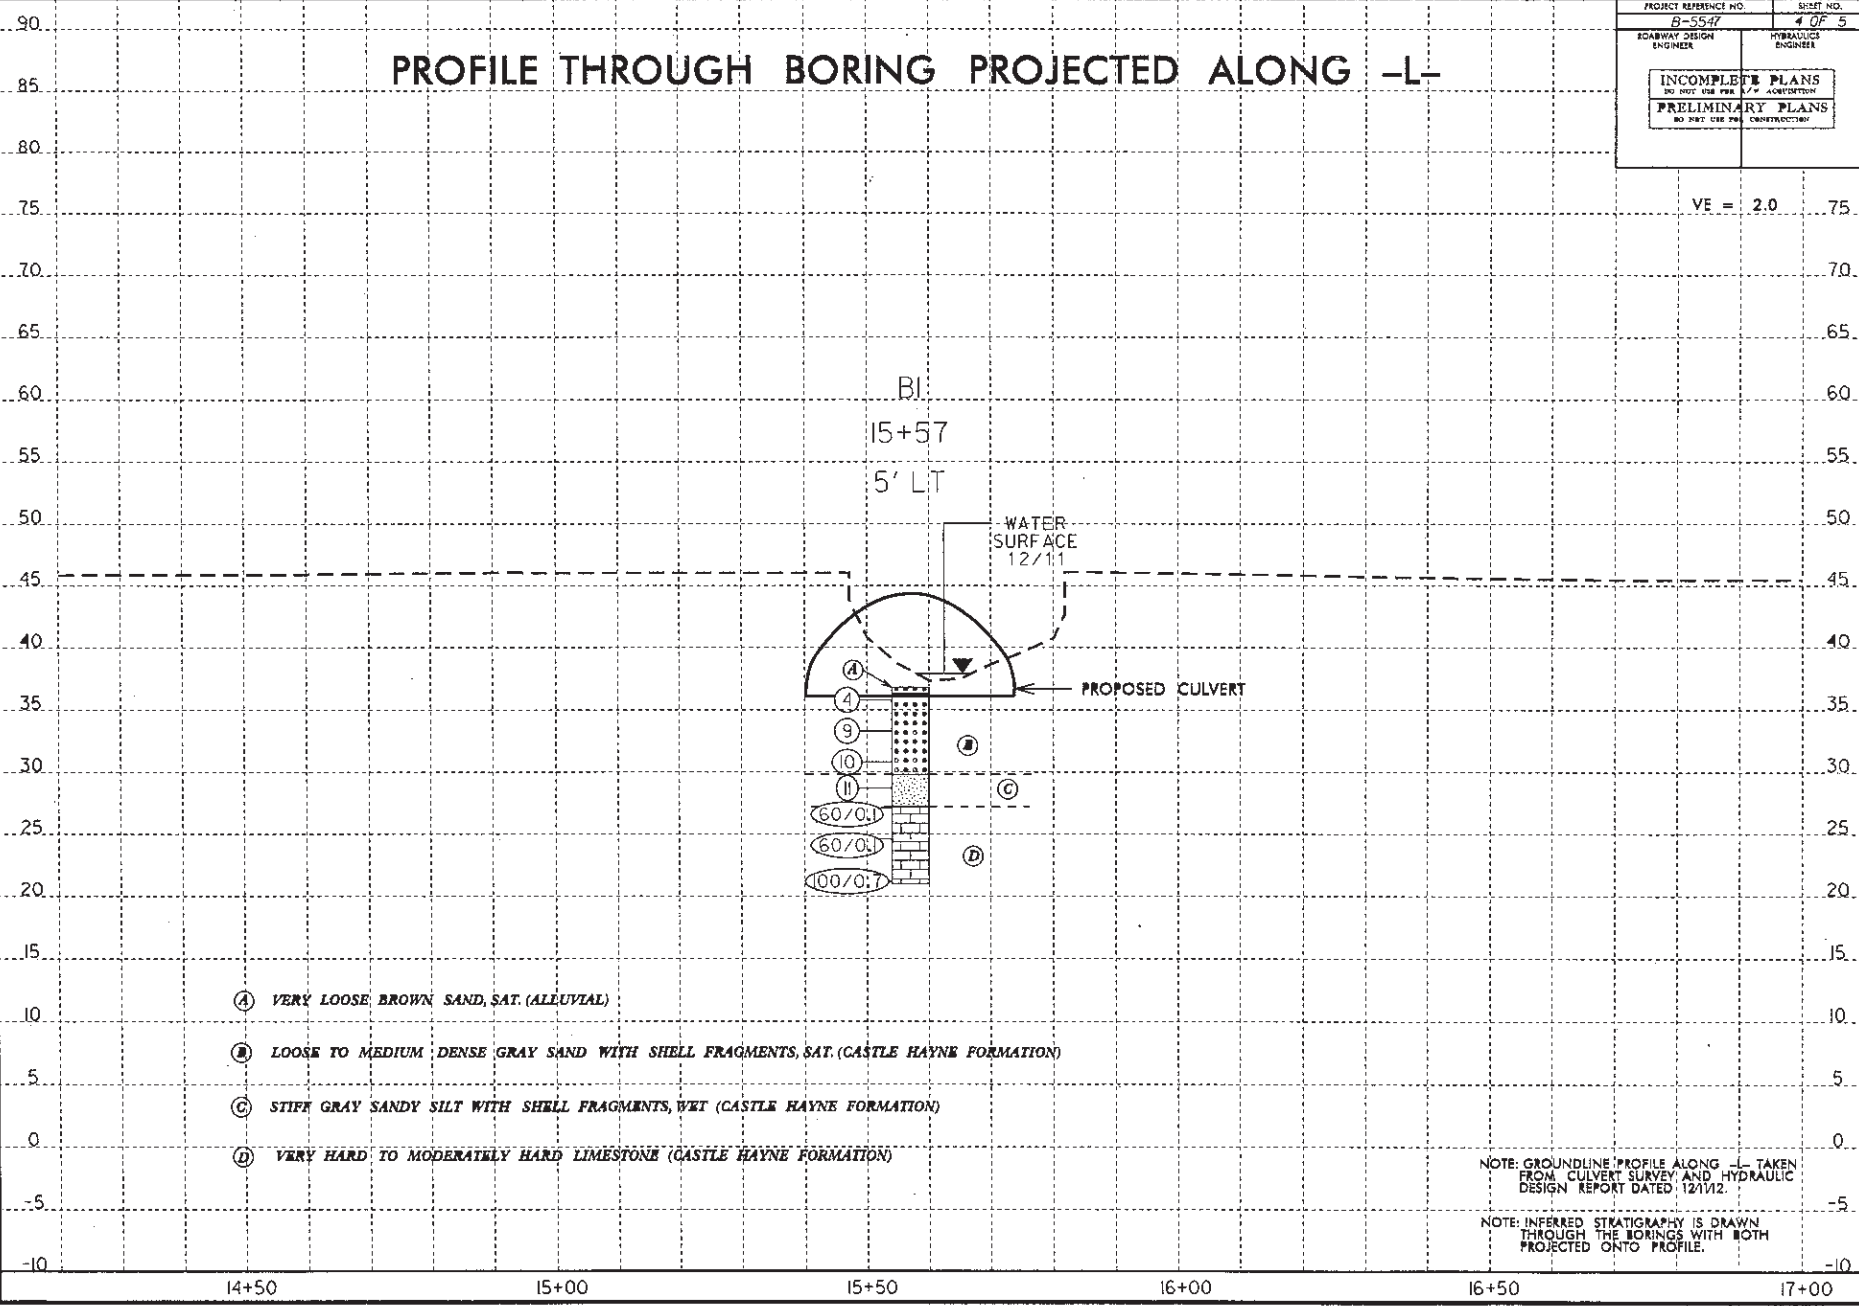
| PROJECT REFERENCE NO. | SHEET NO. |
|---|---|
| B-5547 | 4 OF 5 |
| ROADWAY DESIGN ENGINEER | HYDRAULICS ENGINEER |

INCOMPLETE PLANS
DO NOT USE FOR R/W ACQUISITION

PRELIMINARY PLANS
DO NOT USE FOR CONSTRUCTION

PROFILE THROUGH BORING PROJECTED ALONG -L-

VE = 2.0

90
85
80
75
70
65
60
55
50
45
40
35
30
25
20
15
10
5
0
-5
-10

BI
15+57
5' LT

WATER SURFACE 12/11

PROPOSED CULVERT

A
4
9
10
11
60/0.1
60/0.1
100/0.7
B
C
D

A VERY LOOSE BROWN SAND, SAT. (ALLUVIAL)

B LOOSE TO MEDIUM DENSE GRAY SAND WITH SHELL FRAGMENTS, SAT. (CASTLE HAYNE FORMATION)

C STIFF GRAY SANDY SILT WITH SHELL FRAGMENTS, WET (CASTLE HAYNE FORMATION)

D VERY HARD TO MODERATELY HARD LIMESTONE (CASTLE HAYNE FORMATION)

NOTE: GROUNDLINE PROFILE ALONG -L- TAKEN FROM CULVERT SURVEY AND HYDRAULIC DESIGN REPORT DATED 12/1/12.

NOTE: INFERRED STRATIGRAPHY IS DRAWN THROUGH THE BORINGS WITH BOTH PROJECTED ONTO PROFILE.

14+50
15+00
15+50
16+00
16+50
17+00